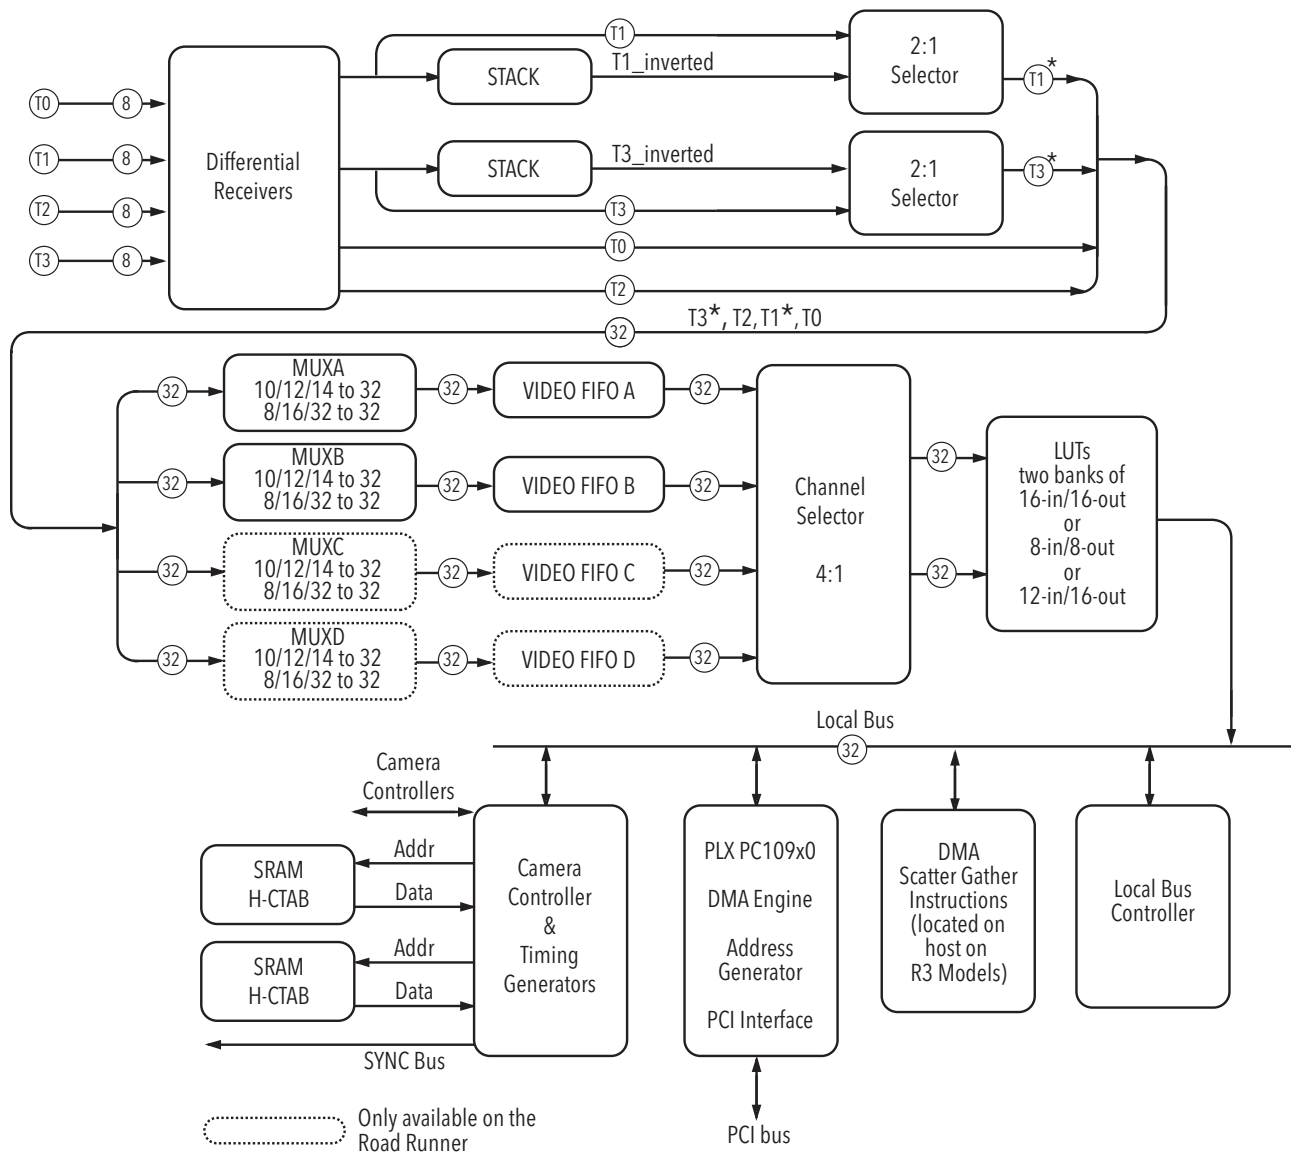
T0
8
T1
8
T2
8
T3
8
Differential Receivers
T1
STACK
T1_inverted
2:1 Selector
T1*
STACK
T3_inverted
2:1 Selector
T3*
T3
T0
T2
32
T3*, T2, T1*, T0
32
MUXA 10/12/14 to 32 8/16/32 to 32
32
VIDEO FIFO A
32
32
MUXB 10/12/14 to 32 8/16/32 to 32
32
VIDEO FIFO B
32
32
MUXC 10/12/14 to 32 8/16/32 to 32
32
VIDEO FIFO C
32
32
MUXD 10/12/14 to 32 8/16/32 to 32
32
VIDEO FIFO D
32
Channel Selector

4:1
32
32
LUTs two banks of 16-in/16-out or 8-in/8-out or 12-in/16-out
Local Bus
32
Camera Controllers
SRAM H-CTAB
Addr
Data
SRAM H-CTAB
Addr
Data
SYNC Bus
Camera Controller & Timing Generators
PLX PC109x0

DMA Engine

Address Generator

PCI Interface
PCI bus
DMA Scatter Gather Instructions (located on host on R3 Models)
Local Bus Controller
Only available on the Road Runner